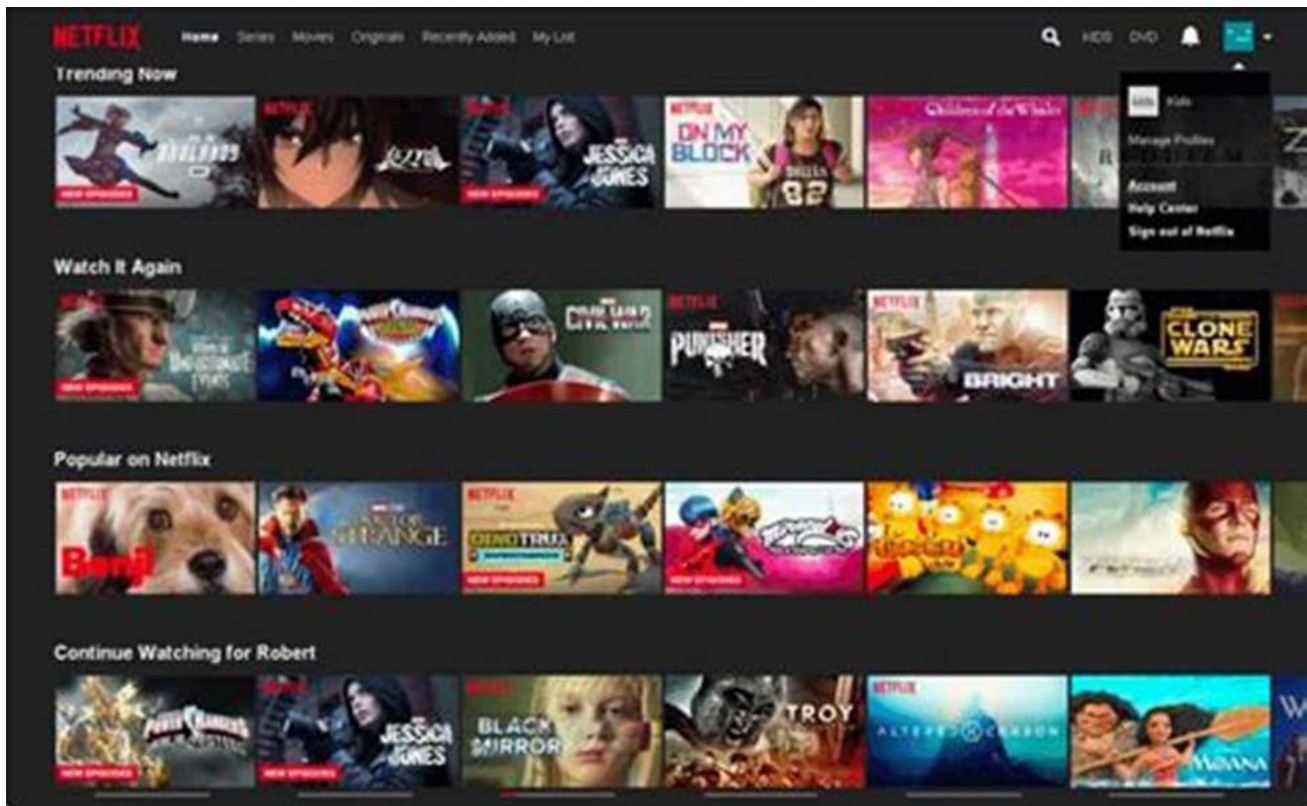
NETFLIX Home Series Movies Originals Recently Added My List

KIDS DVD

Kids
Manage Profiles
Account
Help Center
Sign out of Netflix

Trending Now

NEW EPISODES
NETFLIX
NETFLIX JESSICA JONES NEW EPISODES
NETFLIX ON MY BLOCK
Children of the Whales

Watch It Again

NETFLIX NEW EPISODES
POWER RANGERS
CIVIL WAR
NETFLIX PUNISHER
NETFLIX BRIGHT
CLONE WARS

Popular on Netflix

NETFLIX Benji
DOCTOR STRANGE
NETFLIX DINOTRUX NEW EPISODES
NEW EPISODES

Continue Watching for Robert

POWER RANGERS NEW EPISODES
NETFLIX JESSICA JONES NEW EPISODES
NETFLIX BLACK MIRROR
TROY
NETFLIX ALTERED CARBON
MOANA